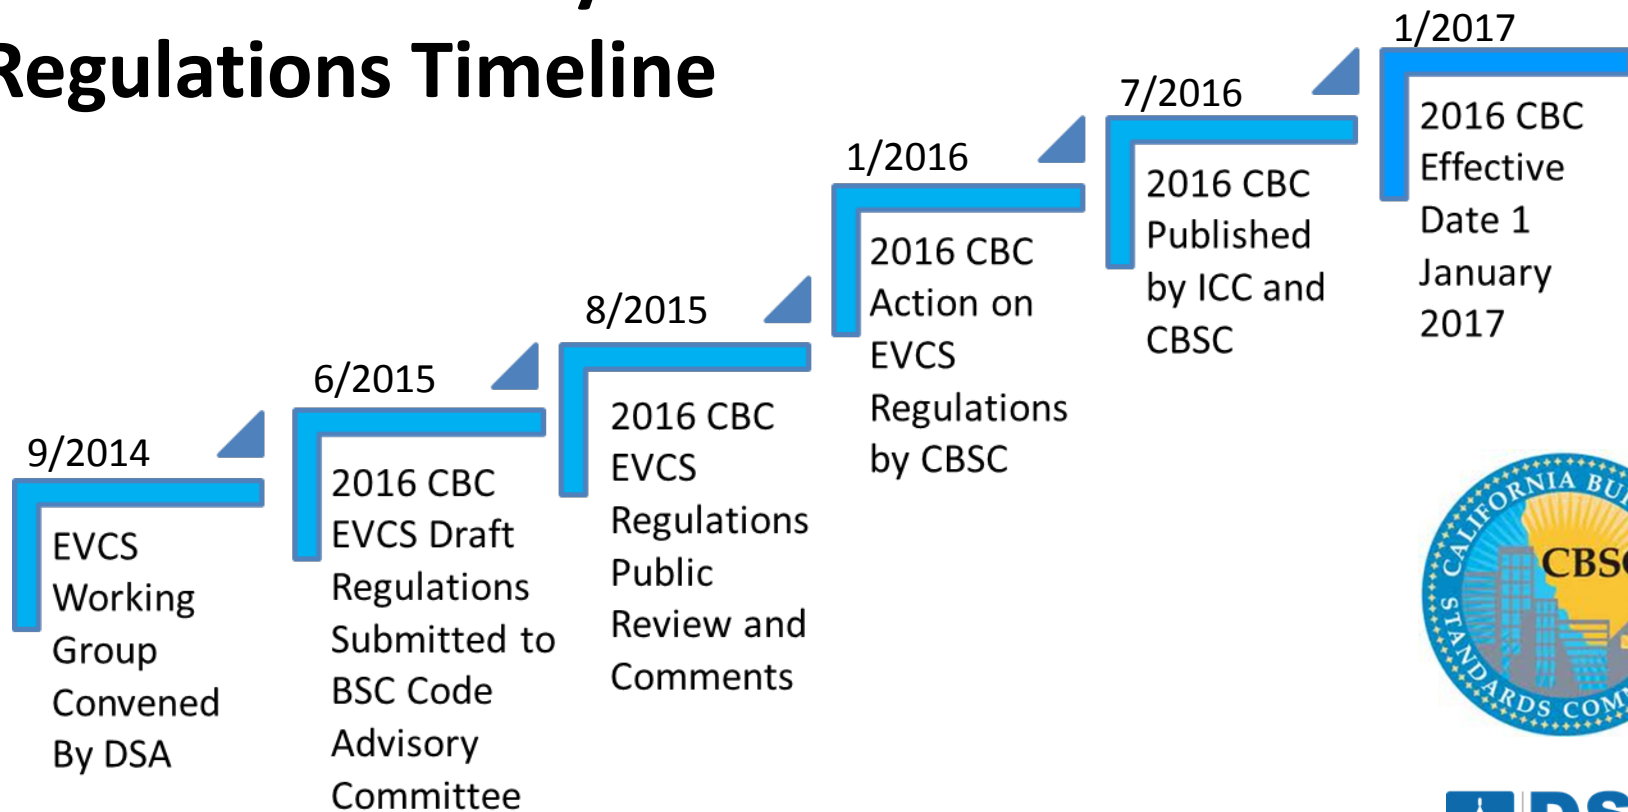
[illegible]
Regulations Timeline

9/2014
EVCS Working Group Convened By DSA

6/2015
2016 CBC EVCS Draft Regulations Submitted to BSC Code Advisory Committee

8/2015
2016 CBC EVCS Regulations Public Review and Comments

1/2016
2016 CBC Action on EVCS Regulations by CBSC

7/2016
2016 CBC Published by ICC and CBSC

1/2017
2016 CBC Effective Date 1 January 2017

CALIFORNIA BU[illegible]
CBS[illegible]
STANDARDS COM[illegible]

DS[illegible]